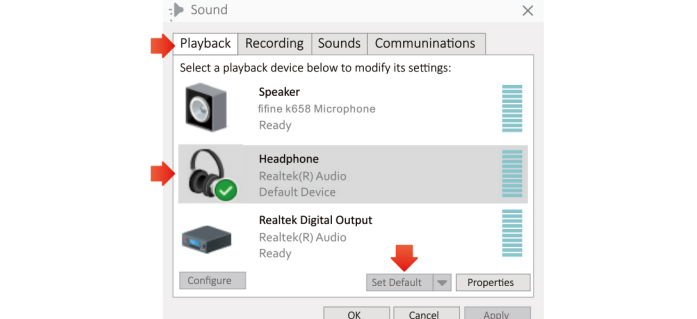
Sound

Playback | Recording | Sounds | Communinations

Select a playback device below to modify its settings:

Speaker
fifine k658 Microphone
Ready

Headphone
Realtek(R) Audio
Default Device

Realtek Digital Output
Realtek(R) Audio
Ready

Configure
Set Default
Properties

OK
Cancel
Apply